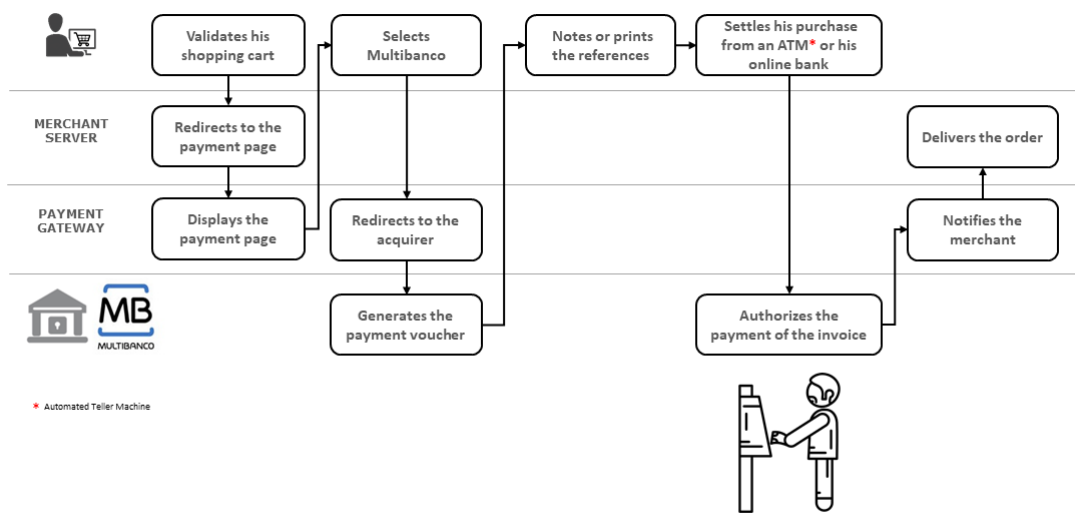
Validates his shopping cart

Selects Multibanco

Notes or prints the references

Settles his purchase from an ATM* or his online bank

MERCHANT SERVER

Redirects to the payment page

Delivers the order

PAYMENT GATEWAY

Displays the payment page

Redirects to the acquirer

Notifies the merchant

MB
MULTIBANCO

Generates the payment voucher

Authorizes the payment of the invoice

* Automated Teller Machine